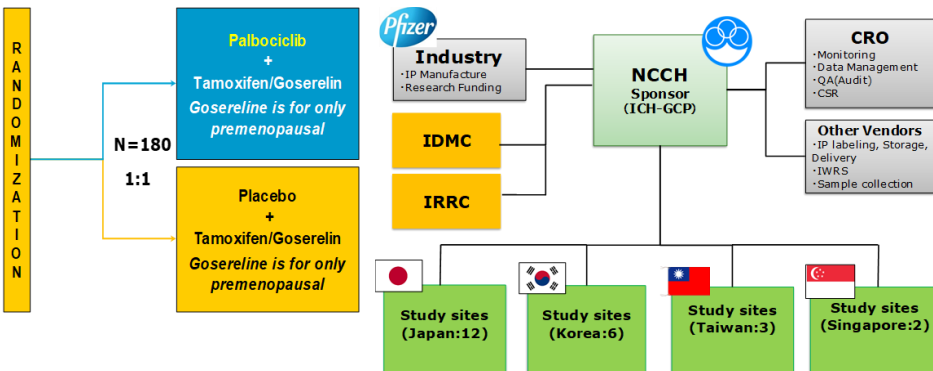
RANDOMIZATION

N=180

1:1

Palbociclib
+
Tamoxifen/Goserelin
*Goserelin is for only premenopausal*

Placebo
+
Tamoxifen/Goserelin
*Goserelin is for only premenopausal*

Pfizer

Industry
・IP Manufacture
・Research Funding

NCCH
Sponsor
(ICH-GCP)

CRO
・Monitoring
・Data Management
・QA(Audit)
・CSR

Other Vendors
・IP labeling, Storage, Delivery
・IWRS
・Sample collection

IDMC

IRRC

Study sites
(Japan:12)

Study sites
(Korea:6)

Study sites
(Taiwan:3)

Study sites
(Singapore:2)